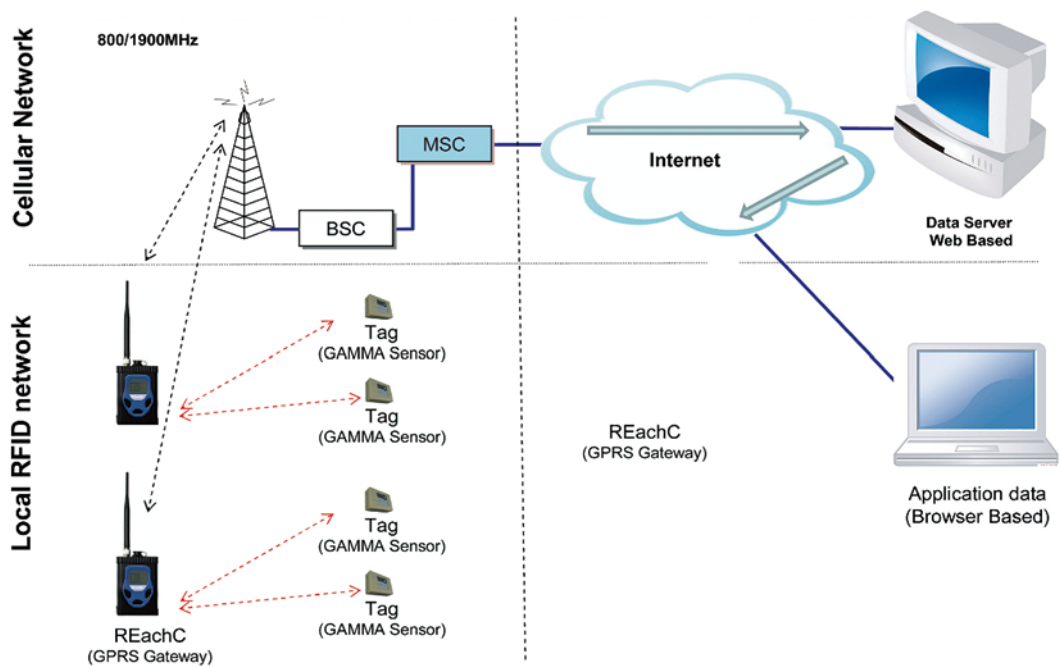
Cellular Network

800/1900MHz

MSC

BSC

Internet

Data Server
Web Based

Local RFID network

Tag
(GAMMA Sensor)

Tag
(GAMMA Sensor)

REachC
(GPRS Gateway)

Tag
(GAMMA Sensor)

Tag
(GAMMA Sensor)

REachC
(GPRS Gateway)

Application data
(Browser Based)